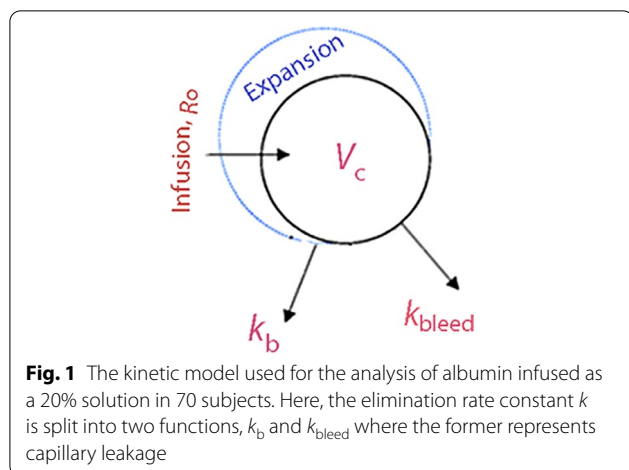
Expansion

Infusion, $R_o$

$V_c$

$k_b$

$k_{bleed}$

**Fig. 1** The kinetic model used for the analysis of albumin infused as a 20% solution in 70 subjects. Here, the elimination rate constant $k$ is split into two functions, $k_b$ and $k_{bleed}$ where the former represents capillary leakage